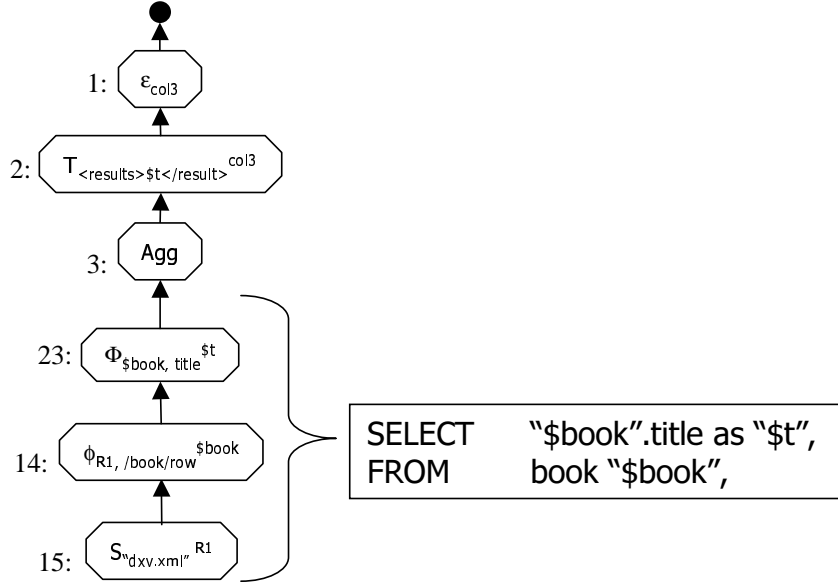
1: $\varepsilon_{col3}$

2: $T_{<results>\$t</result>}^{col3}$

3: Agg

23: $\Phi_{\$book,\ title}^{\$t}$

14: $\phi_{R1,\ /book/row}^{\$book}$

15: $S_{“dxv.xml”}^{R1}$

SELECT “$book”.title as “$t”,
FROM book “$book”,